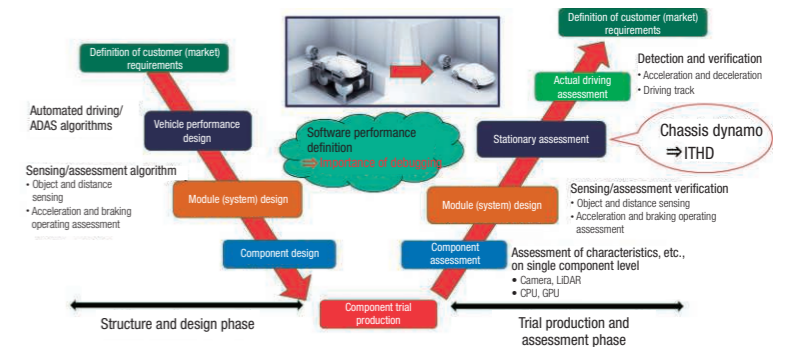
Definition of customer (market) requirements

Automated driving/ ADAS algorithms

Vehicle performance design

Sensing/assessment algorithm
• Object and distance sensing
• Acceleration and braking operating assessment

Module (system) design

Component design

Software performance definition
⇒Importance of debugging

Component trial production

Structure and design phase

Definition of customer (market) requirements

Actual driving assessment

Detection and verification
• Acceleration and deceleration
• Driving track

Stationary assessment

Chassis dynamo
⇒ITHD

Sensing/assessment verification
• Object and distance sensing
• Acceleration and braking operating assessment

Module (system) design

Component assessment

Assessment of characteristics, etc., on single component level
• Camera, LiDAR
• CPU, GPU

Trial production and assessment phase